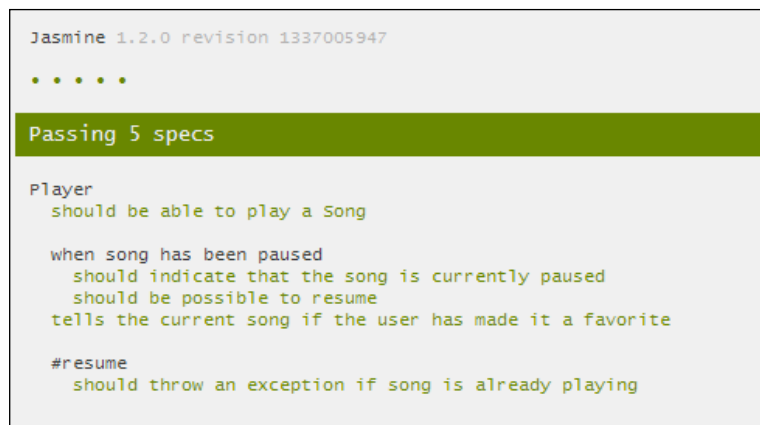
Jasmine 1.2.0 revision 1337005947

• • • • •

Passing 5 specs

Player
should be able to play a Song

when song has been paused
should indicate that the song is currently paused
should be possible to resume
tells the current song if the user has made it a favorite

#resume
should throw an exception if song is already playing